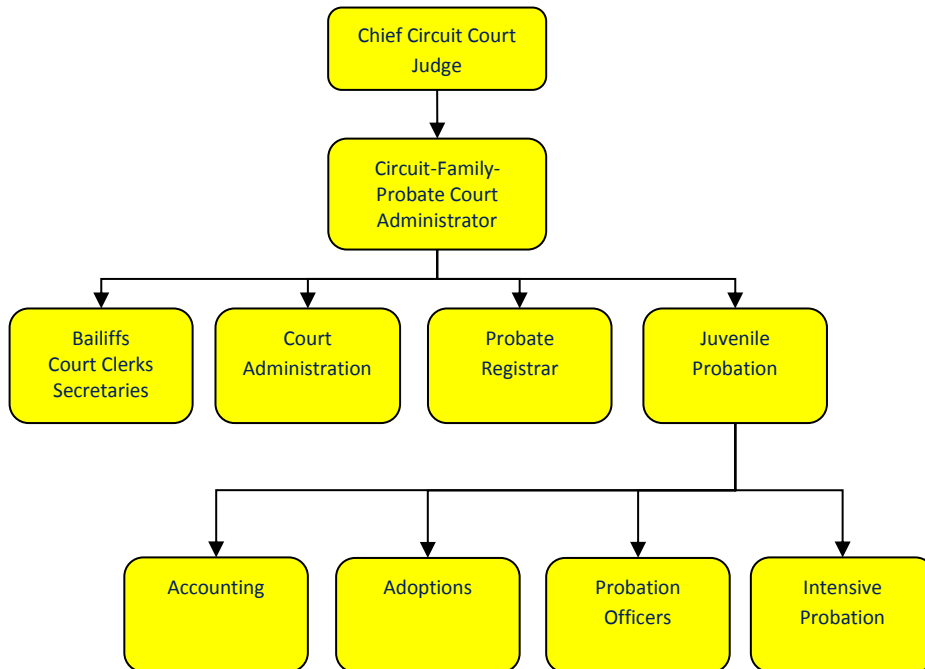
Chief Circuit Court Judge

Circuit-Family-Probate Court Administrator

Bailiffs
Court Clerks
Secretaries

Court Administration

Probate Registrar

Juvenile Probation

Accounting

Adoptions

Probation Officers

Intensive Probation